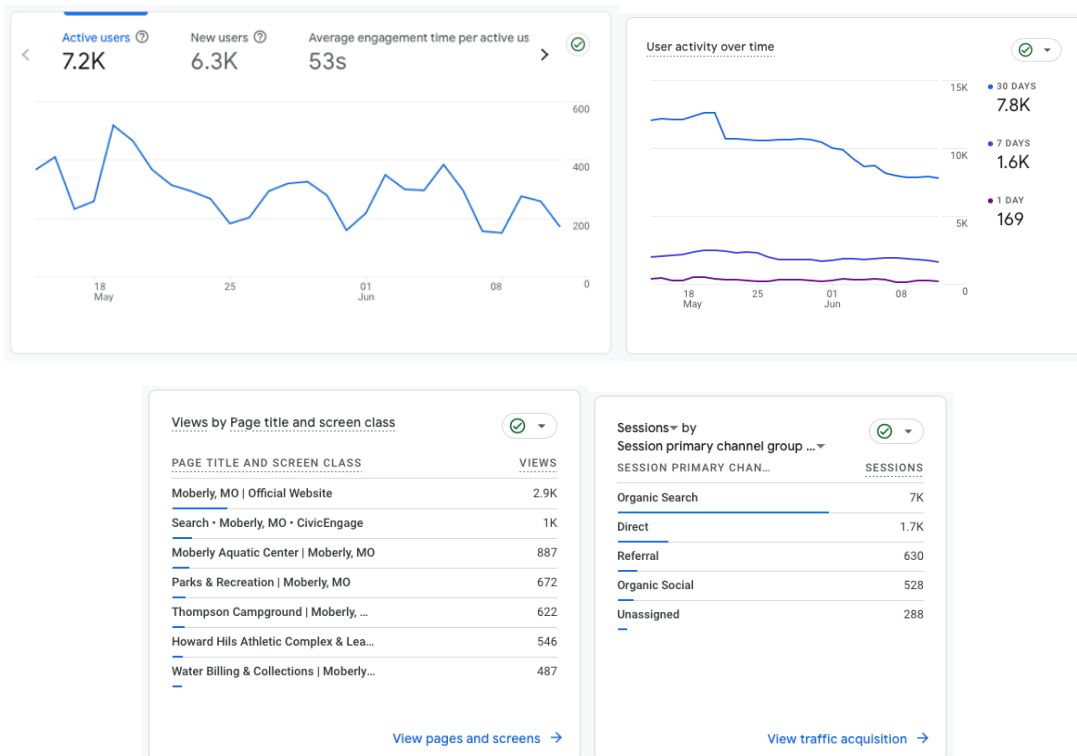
Active users
7.2K

New users
6.3K

Average engagement time per active us
53s

600
400
200
0

18
May
25
01
Jun
08

User activity over time

15K
10K
5K
0

30 DAYS
7.8K
7 DAYS
1.6K
1 DAY
169

18
May
25
01
Jun
08

Views by Page title and screen class

| PAGE TITLE AND SCREEN CLASS | VIEWS |
|---|---|
| Moberly, MO \| Official Website | 2.9K |
| Search • Moberly, MO • CivicEngage | 1K |
| Moberly Aquatic Center \| Moberly, MO | 887 |
| Parks & Recreation \| Moberly, MO | 672 |
| Thompson Campground \| Moberly, ... | 622 |
| Howard Hils Athletic Complex & Lea... | 546 |
| Water Billing & Collections \| Moberly... | 487 |

View pages and screens →

Sessions by
Session primary channel group ...

| SESSION PRIMARY CHAN... | SESSIONS |
|---|---|
| Organic Search | 7K |
| Direct | 1.7K |
| Referral | 630 |
| Organic Social | 528 |
| Unassigned | 288 |

View traffic acquisition →